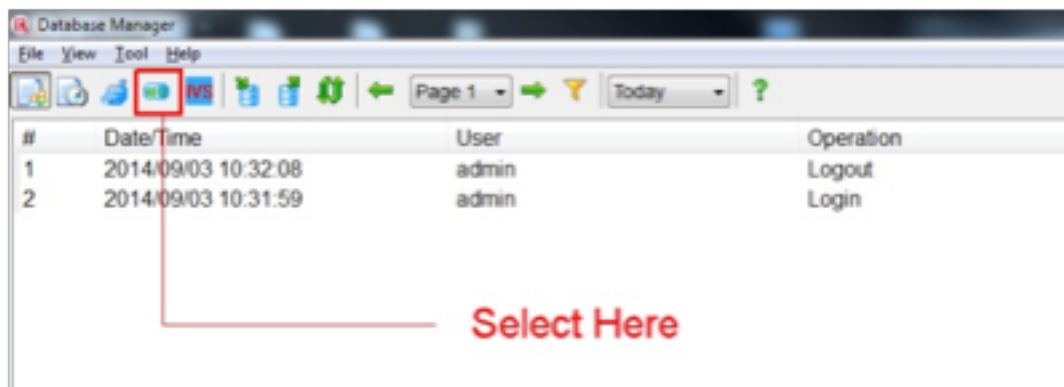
Database Manager

File View Tool Help

IVS Page 1 Today ?

| # | Date/Time | User | Operation |
|---|---|---|---|
| 1 | 2014/09/03 10:32:08 | admin | Logout |
| 2 | 2014/09/03 10:31:59 | admin | Login |

Select Here